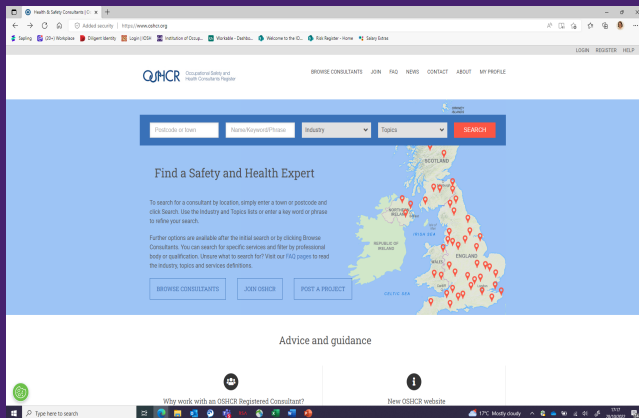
Health & Safety Consultants | O... × +

Added security | https://www.oshcr.org

Sapling (20+) Workplace Diligent Identity Login | IOSH Institution of Occup... Workable - Dashbo... Welcome to the IO... Risk Register - Home Salary Extras

LOGIN REGISTER HELP

OSHCR Occupational Safety and Health Consultants Register

BROWSE CONSULTANTS JOIN FAQ NEWS CONTACT ABOUT MY PROFILE

Postcode or town Name/Keyword/Phrase Industry Topics SEARCH

ORKNEY ISLANDS

SCOTLAND

NORTHERN IRELAND

IRISH SEA

REPUBLIC OF IRELAND

ENGLAND

WALES

CELTIC SEA

Find a Safety and Health Expert

To search for a consultant by location, simply enter a town or postcode and click Search. Use the Industry and Topics lists or enter a key word or phrase to refine your search.

Further options are available after the initial search or by clicking Browse Consultants. You can search for specific services and filter by professional body or qualification. Unsure what to search for? Visit our FAQ pages to read the industry, topics and services definitions.

BROWSE CONSULTANTS JOIN OSHCR POST A PROJECT

Advice and guidance

Why work with an OSHCR Registered Consultant?

New OSHCR website

Type here to search

17°C Mostly cloudy 17:17